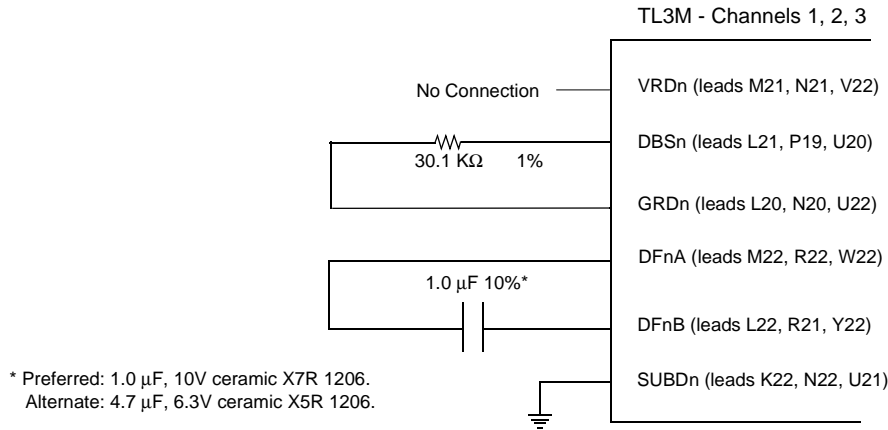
TL3M - Channels 1, 2, 3

No Connection

VRDn (leads M21, N21, V22)

DBSn (leads L21, P19, U20)

30.1 KΩ 1%

GRDn (leads L20, N20, U22)

DFnA (leads M22, R22, W22)

1.0 μF 10%*

DFnB (leads L22, R21, Y22)

SUBDn (leads K22, N22, U21)

* Preferred: 1.0 μF, 10V ceramic X7R 1206.
Alternate: 4.7 μF, 6.3V ceramic X5R 1206.